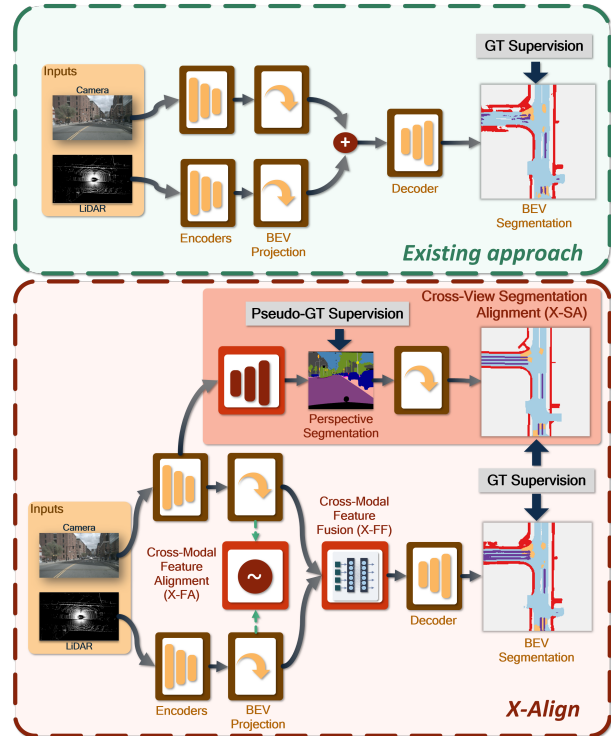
GT Supervision

Inputs

Camera

LiDAR

Encoders

BEV Projection

Decoder

BEV Segmentation

Existing approach

Cross-View Segmentation Alignment (X-SA)

Pseudo-GT Supervision

Perspective Segmentation

GT Supervision

Inputs

Camera

LiDAR

Cross-Modal Feature Alignment (X-FA)

Cross-Modal Feature Fusion (X-FF)

Decoder

BEV Segmentation

Encoders

BEV Projection

X-Align